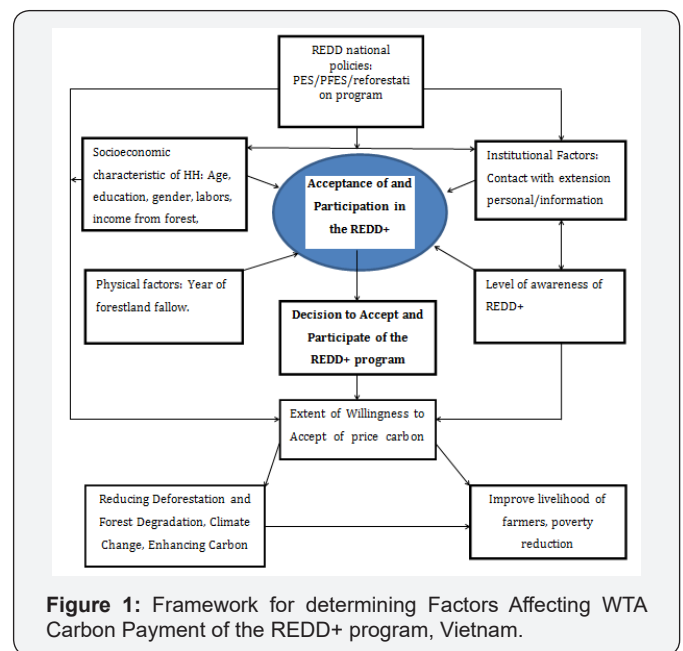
REDD national policies: PES/PFES/reforestation program

Socioeconomic characteristic of HH: Age, education, gender, labors, income from forest,

Acceptance of and Participation in the REDD+

Institutional Factors: Contact with extension personal/information

Physical factors: Year of forestland fallow.

Level of awareness of REDD+

Decision to Accept and Participate of the REDD+ program

Extent of Willingness to Accept of price carbon

Reducing Deforestation and Forest Degradation, Climate Change, Enhancing Carbon

Improve livelihood of farmers, poverty reduction

**Figure 1:** Framework for determining Factors Affecting WTA Carbon Payment of the REDD+ program, Vietnam.